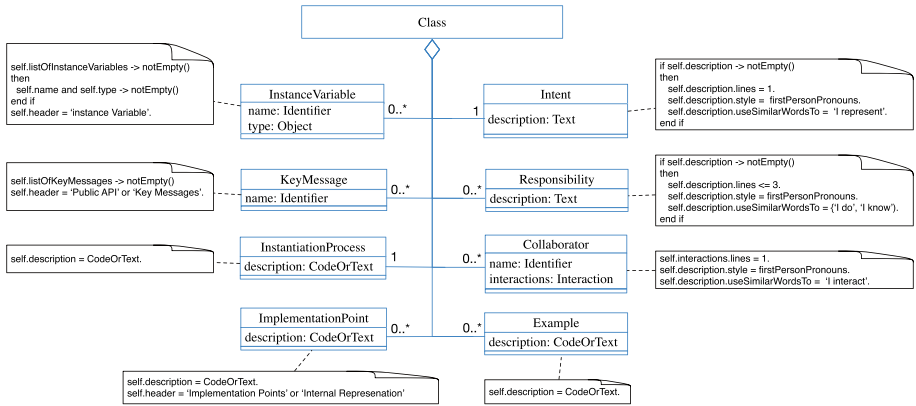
Class

self.listOfInstanceVariables -> notEmpty()
then
self.name and self.type -> notEmpty()
end if
self.header = 'instance Variable'.

InstanceVariable
name: Identifier
type: Object

0..*

1

Intent
description: Text

if self.description -> notEmpty()
then
self.description.lines = 1.
self.description.style = firstPersonPronouns.
self.description.useSimilarWordsTo = 'I represent'.
end if

self.listOfKeyMessages -> notEmpty()
self.header = 'Public API' or 'Key Messages'.

KeyMessage
name: Identifier

0..*

0..*

Responsibility
description: Text

if self.description -> notEmpty()
then
self.description.lines <= 3.
self.description.style = firstPersonPronouns.
self.description.useSimilarWordsTo = {'I do', 'I know'}.
end if

self.description = CodeOrText.

InstantiationProcess
description: CodeOrText

1

0..*

Collaborator
name: Identifier
interactions: Interaction

self.interactions.lines = 1.
self.description.style = firstPersonPronouns.
self.description.useSimilarWordsTo = 'I interact'.

ImplementationPoint
description: CodeOrText

0..*

0..*

Example
description: CodeOrText

self.description = CodeOrText.
self.header = 'Implementation Points' or 'Internal Represenation'

self.description = CodeOrText.